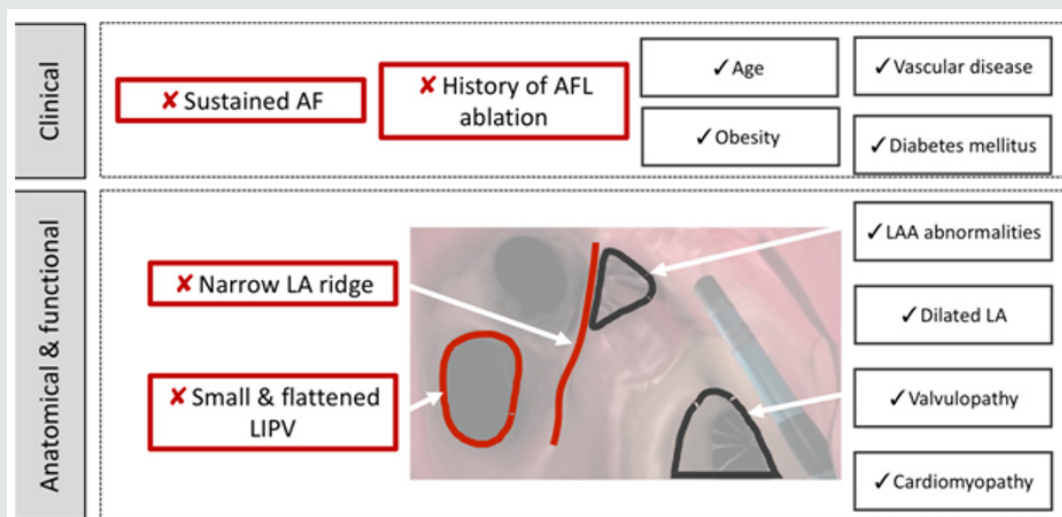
Clinical

✘ Sustained AF

✘ History of AFL ablation

✓Age

✓Vascular disease

✓Obesity

✓Diabetes mellitus

Anatomical & functional

✓LAA abnormalities

✘ Narrow LA ridge

✓Dilated LA

✘ Small & flattened LIPV

✓Valvulopathy

✓Cardiomyopathy